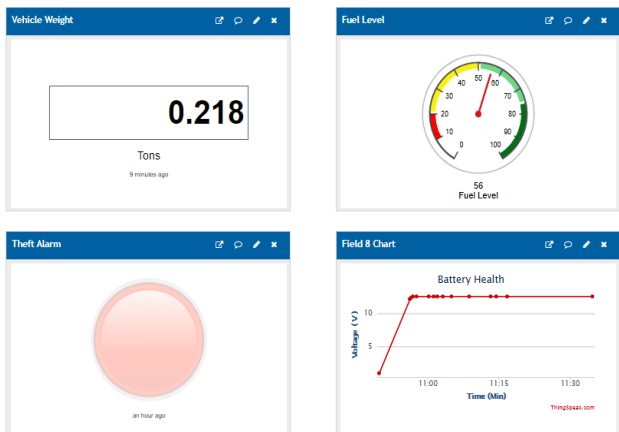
Vehicle Weight

0.218

Tons

9 minutes ago

Fuel Level

0
10
20
30
40
50
60
70
80
90
100

56
Fuel Level

Theft Alarm

an hour ago

Field 8 Chart

Battery Health

Voltage (V)

10

5

11:00
11:15
11:30

Time (Min)

ThingSpeak.com